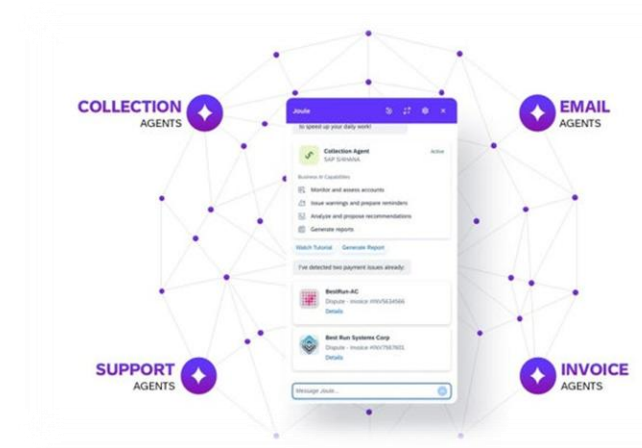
COLLECTION
AGENTS

EMAIL
AGENTS

Joule

to speed up your daily work!

Collection Agent
SAP S/4HANA

Active

Business AI Capabilities

Monitor and assess accounts

Issue warnings and prepare reminders

Analyze and propose recommendations

Generate reports

Watch Tutorial

Generate Report

I've detected two payment issues already:

BestRun-AC
Dispute - Invoice #INV5634566
Details

Best Run Systems Corp
Dispute - Invoice #INV7987601
Details

Message Joule...

SUPPORT
AGENTS

INVOICE
AGENTS